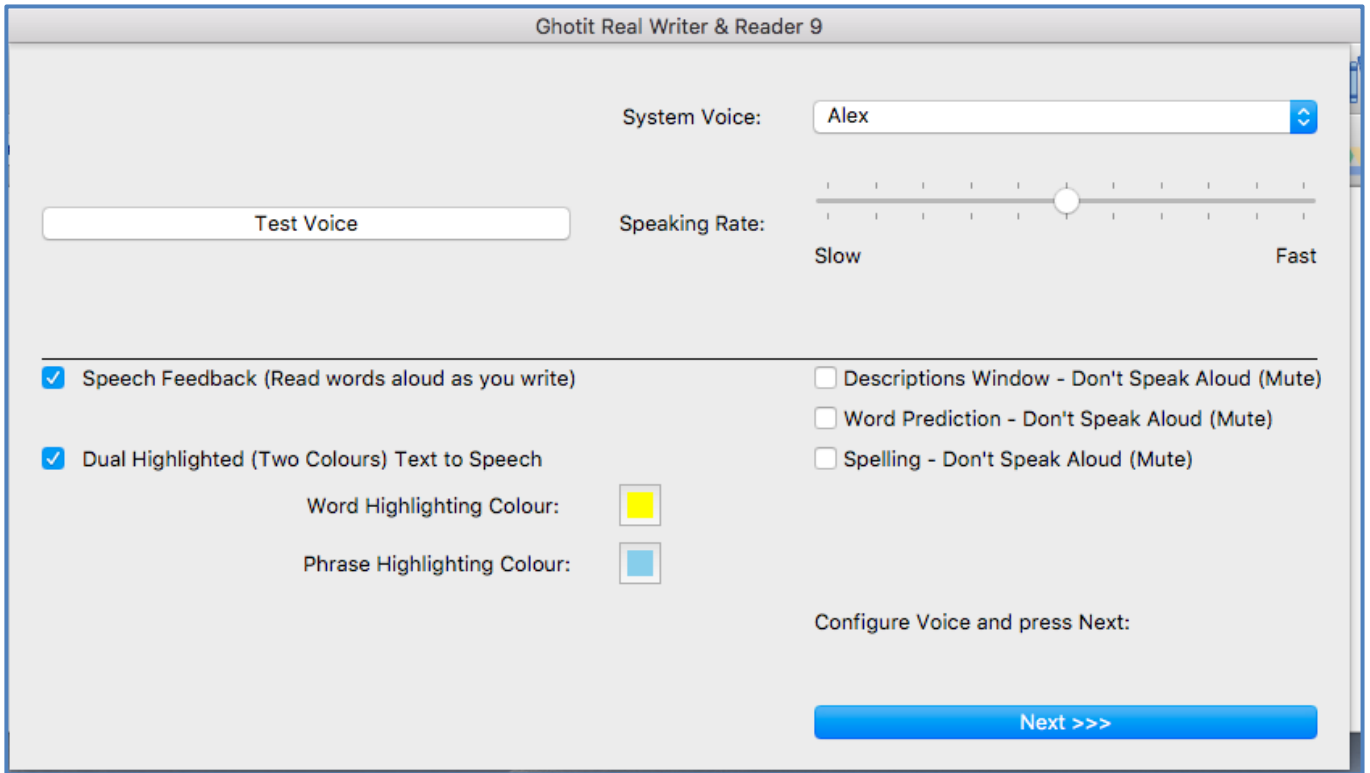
Ghotit Real Writer & Reader 9

System Voice: Alex

Test Voice

Speaking Rate:

Slow

Fast

Speech Feedback (Read words aloud as you write)

Descriptions Window - Don't Speak Aloud (Mute)

Word Prediction - Don't Speak Aloud (Mute)

Dual Highlighted (Two Colours) Text to Speech

Spelling - Don't Speak Aloud (Mute)

Word Highlighting Colour:

Phrase Highlighting Colour:

Configure Voice and press Next:

Next >>>